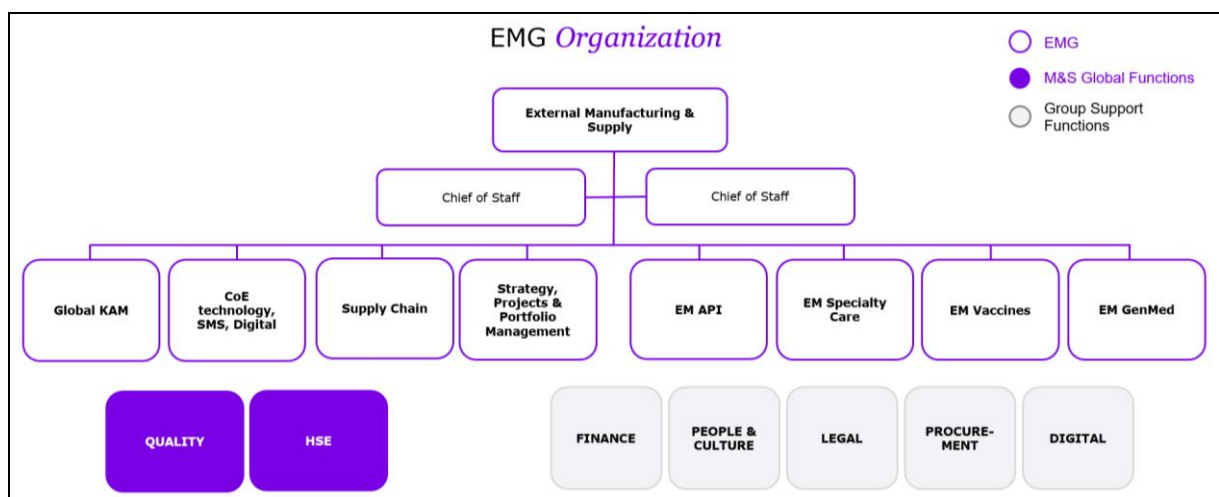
EMG *Organization*

EMG

M&S Global Functions

Group Support Functions

External Manufacturing & Supply

Chief of Staff

Chief of Staff

Global KAM

CoE technology, SMS, Digital

Supply Chain

Strategy, Projects & Portfolio Management

EM API

EM Specialty Care

EM Vaccines

EM GenMed

QUALITY

HSE

FINANCE

PEOPLE & CULTURE

LEGAL

PROCURE-MENT

DIGITAL